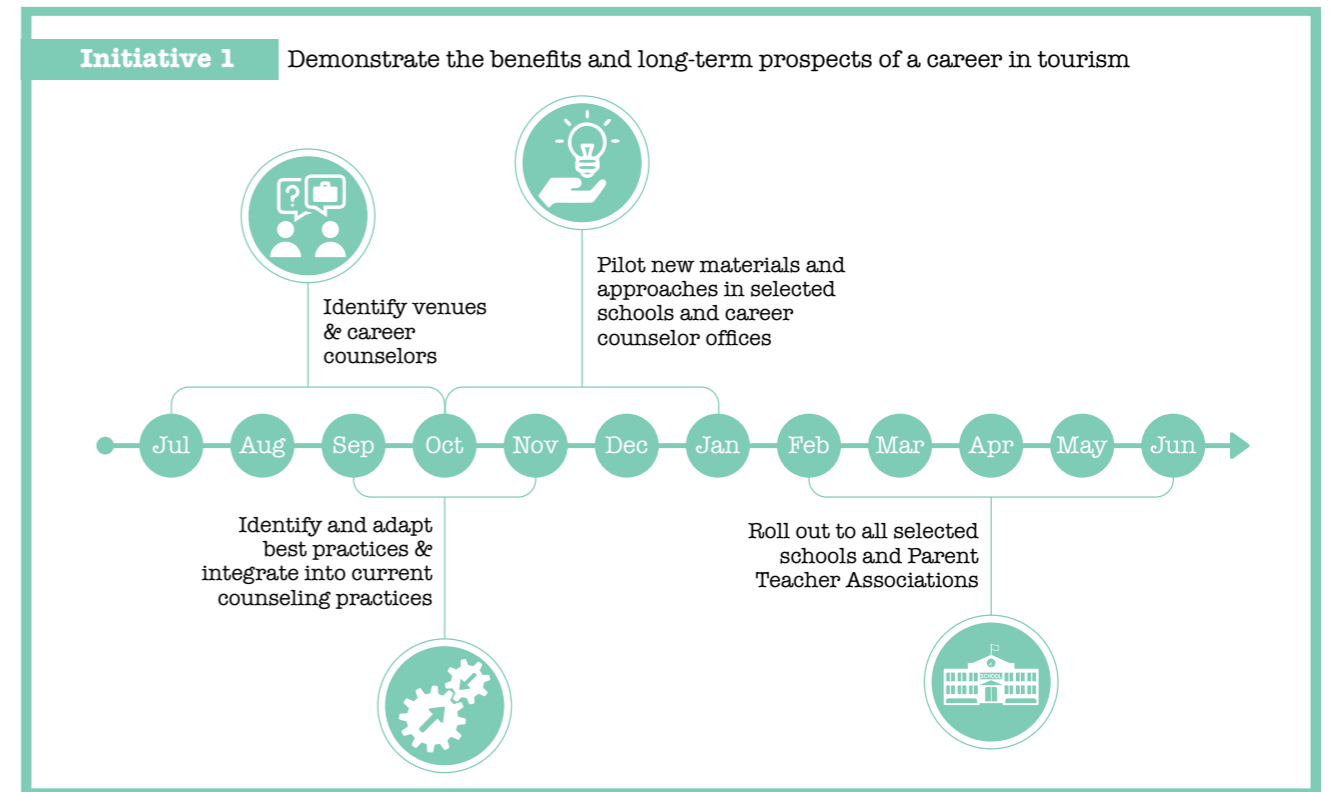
Initiative 1 Demonstrate the benefits and long-term prospects of a career in tourism

Pilot new materials and approaches in selected schools and career counselor offices

Identify venues & career counselors

Jul Aug Sep Oct Nov Dec Jan Feb Mar Apr May Jun

Identify and adapt best practices & integrate into current counseling practices

Roll out to all selected schools and Parent Teacher Associations

SCHOOL